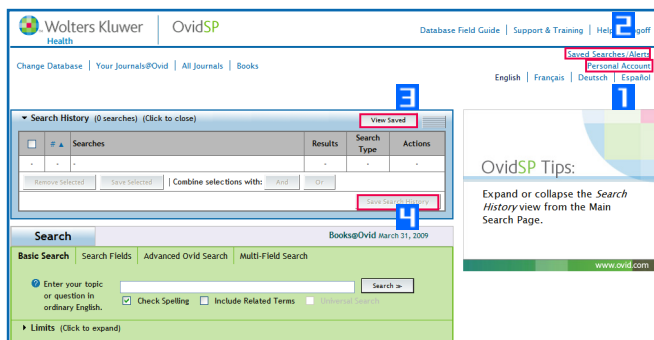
Wolters Kluwer Health | OvidSP

Database Field Guide | Support & Training | Help | Logoff

2

Saved Searches/Alerts

Personal Account

1

Change Database | Your Journals@Ovid | All Journals | Books

English | Français | Deutsch | Español

3

Search History (0 searches) (Click to close)

View Saved

| # | Searches | Results | Search Type | Actions |
|---|---|---|---|---|
| - | - | - | - | - |

Remove Selected | Save Selected | Combine selections with: And | Or

Save Search History

4

Search

Books@Ovid March 31, 2009

Basic Search | Search Fields | Advanced Ovid Search | Multi-Field Search

Enter your topic or question in ordinary English.

Search »

Check Spelling | Include Related Terms | Universal Search

Limits (Click to expand)

OvidSP Tips:

Expand or collapse the Search History view from the Main Search Page.

www.ovid.com